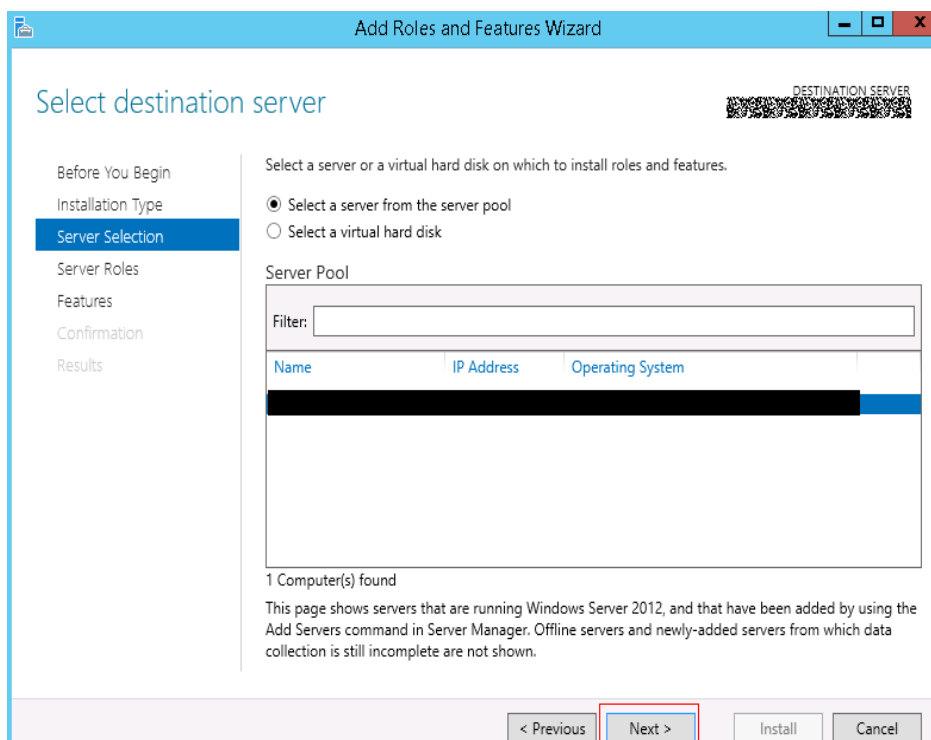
Add Roles and Features Wizard

Select destination server

DESTINATION SERVER
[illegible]

Before You Begin
Installation Type
Server Selection
Server Roles
Features
Confirmation
Results

Select a server or a virtual hard disk on which to install roles and features.

Select a server from the server pool
Select a virtual hard disk

Server Pool

Filter:

| Name | IP Address | Operating System |
|---|---|---|
| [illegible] | | |

1 Computer(s) found

This page shows servers that are running Windows Server 2012, and that have been added by using the Add Servers command in Server Manager. Offline servers and newly-added servers from which data collection is still incomplete are not shown.

< Previous
Next >
Install
Cancel